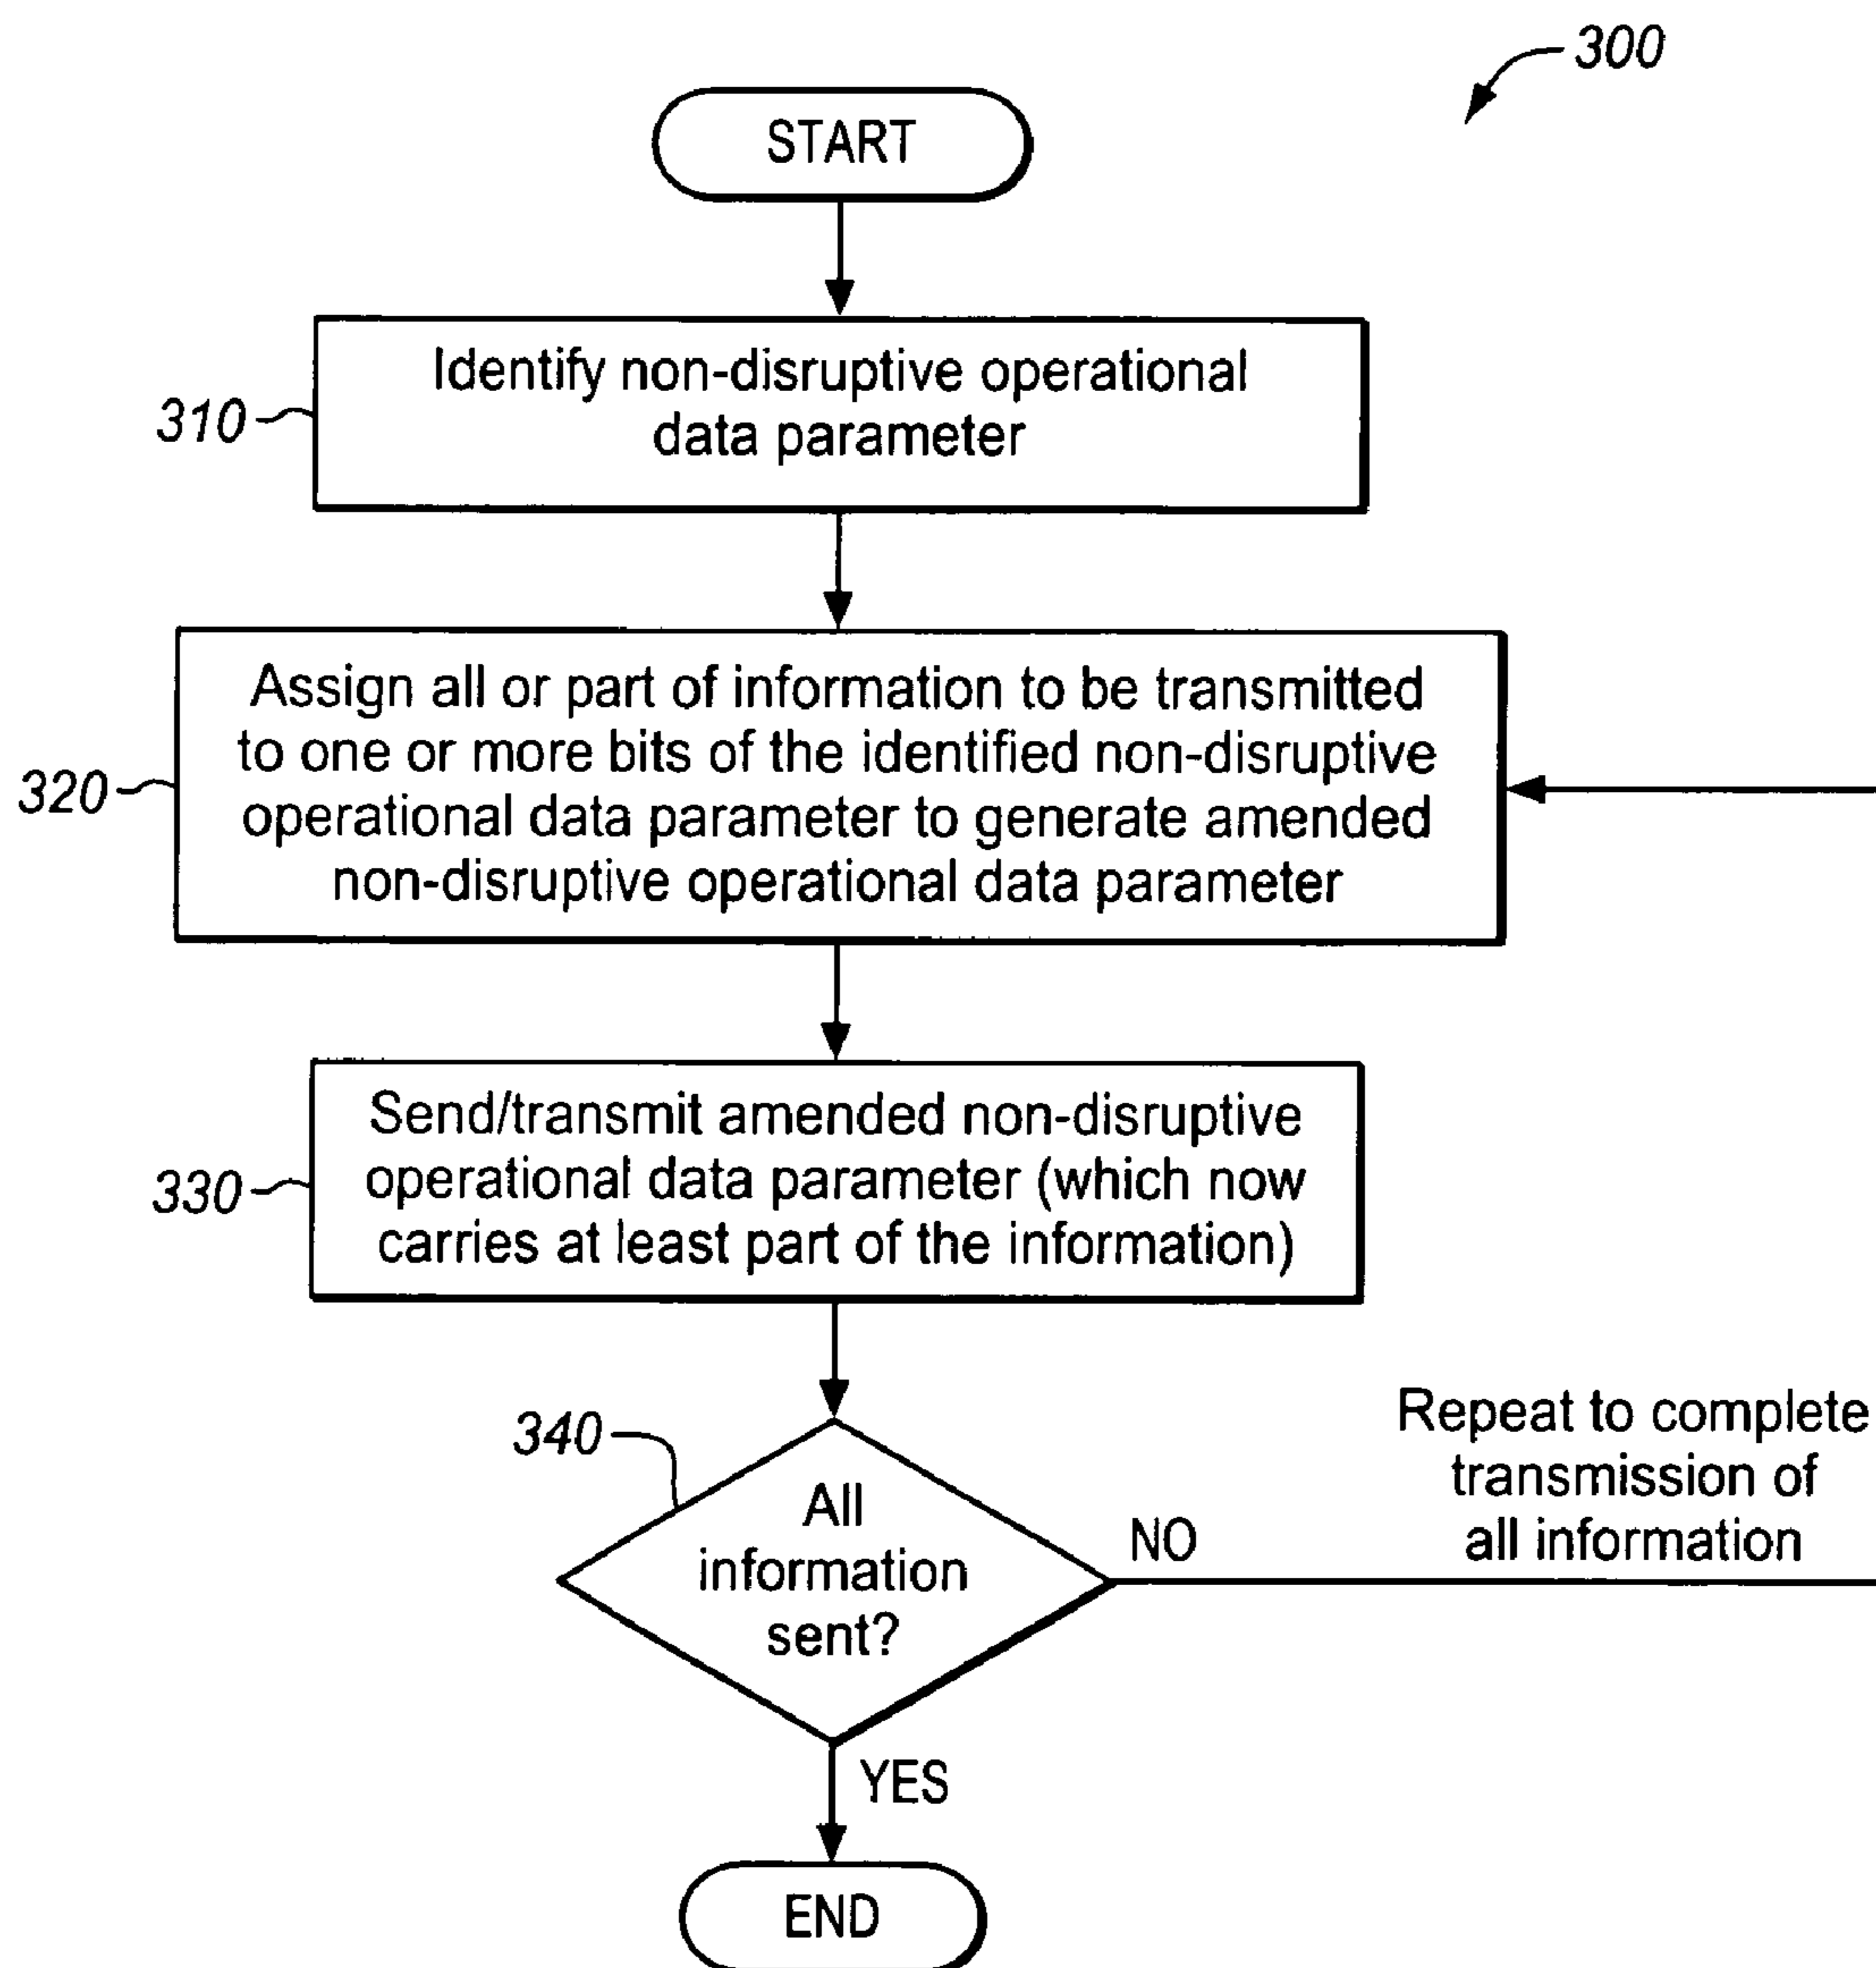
300

START

310

Identify non-disruptive operational data parameter

320

Assign all or part of information to be transmitted to one or more bits of the identified non-disruptive operational data parameter to generate amended non-disruptive operational data parameter

330

Send/transmit amended non-disruptive operational data parameter (which now carries at least part of the information)

340

All information sent?

NO

Repeat to complete transmission of all information

YES

END